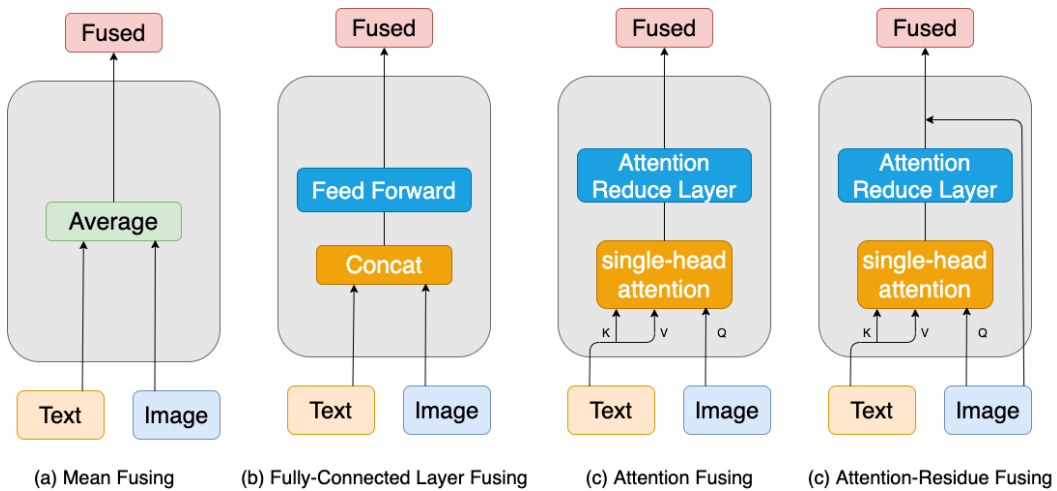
Fused

Average

Text

Image

(a) Mean Fusing

Fused

Feed Forward

Concat

Text

Image

(b) Fully-Connected Layer Fusing

Fused

Attention Reduce Layer

single-head attention

K V Q

Text

Image

(c) Attention Fusing

Fused

Attention Reduce Layer

single-head attention

K V Q

Text

Image

(c) Attention-Residue Fusing